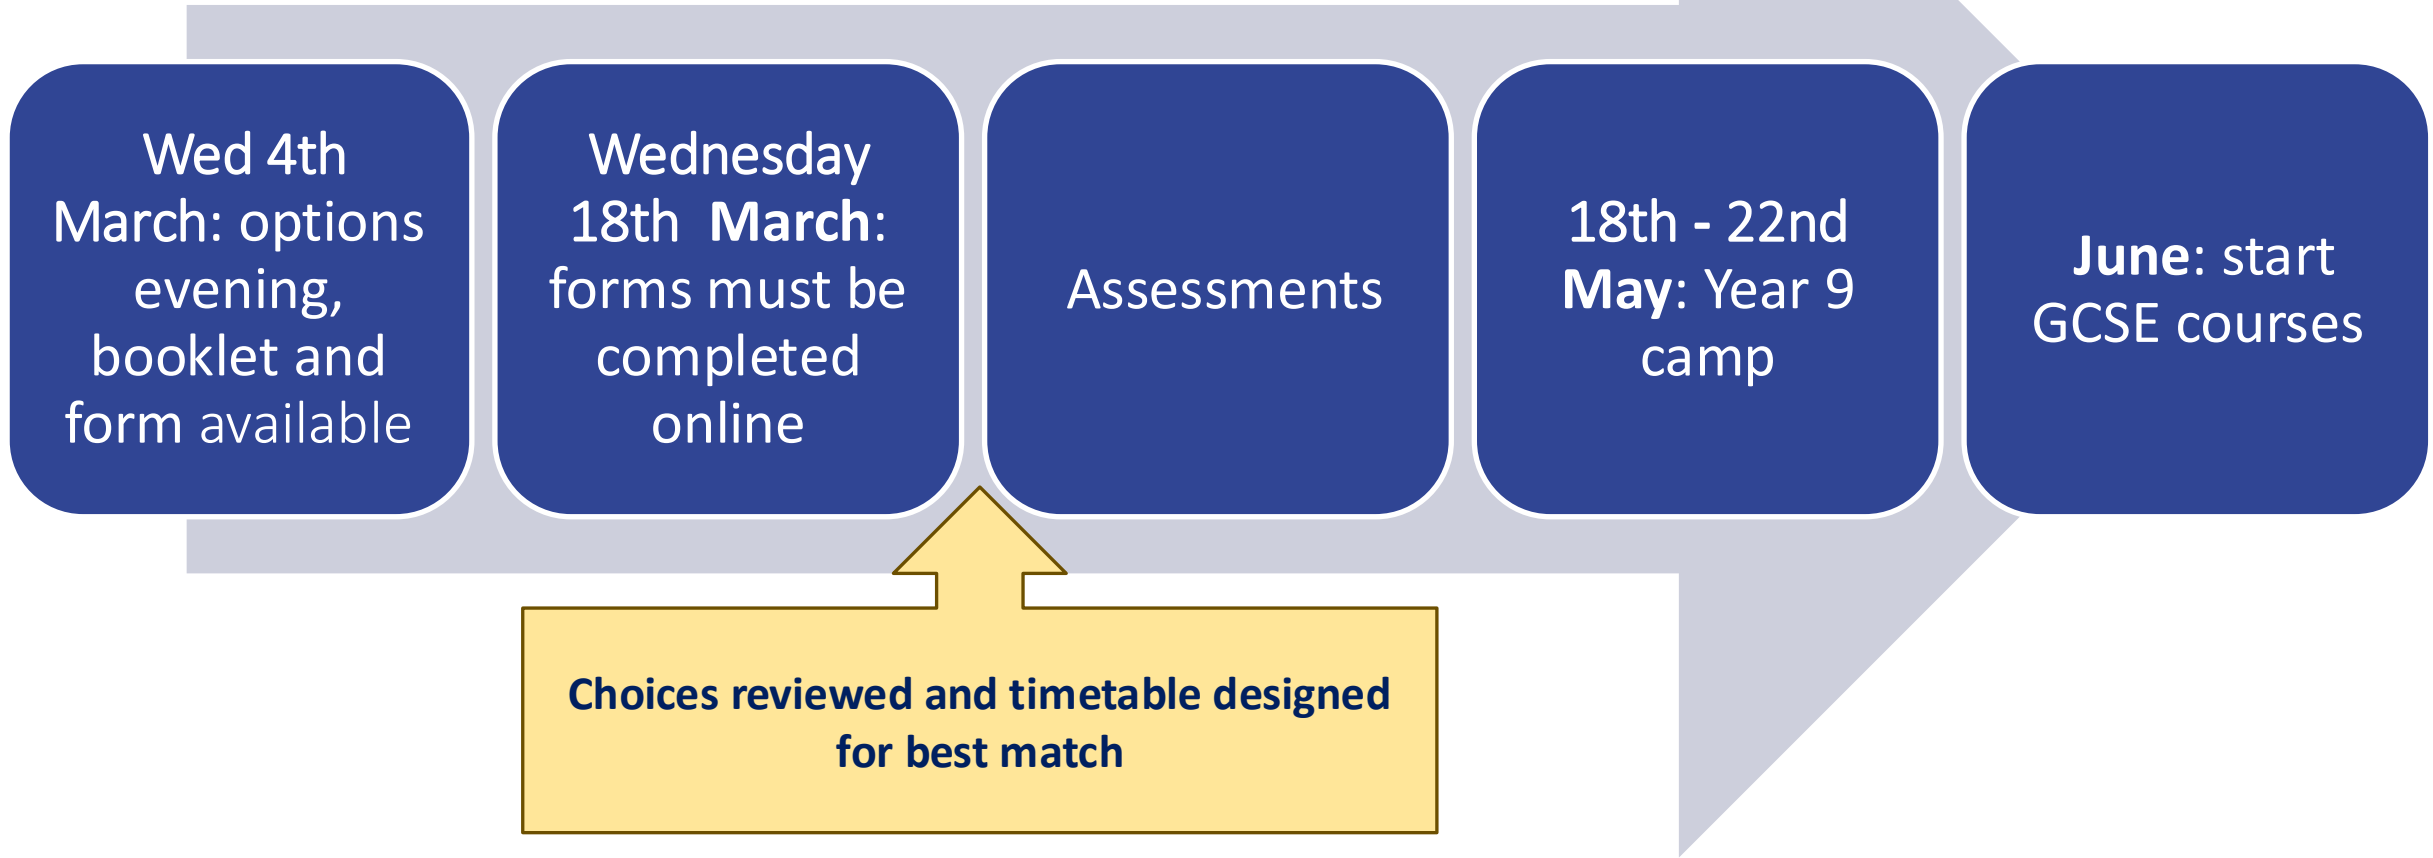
Wed 4th March: options evening, booklet and form available

Wednesday 18th March: forms must be completed online

Assessments

18th - 22nd May: Year 9 camp

June: start GCSE courses

Choices reviewed and timetable designed for best match